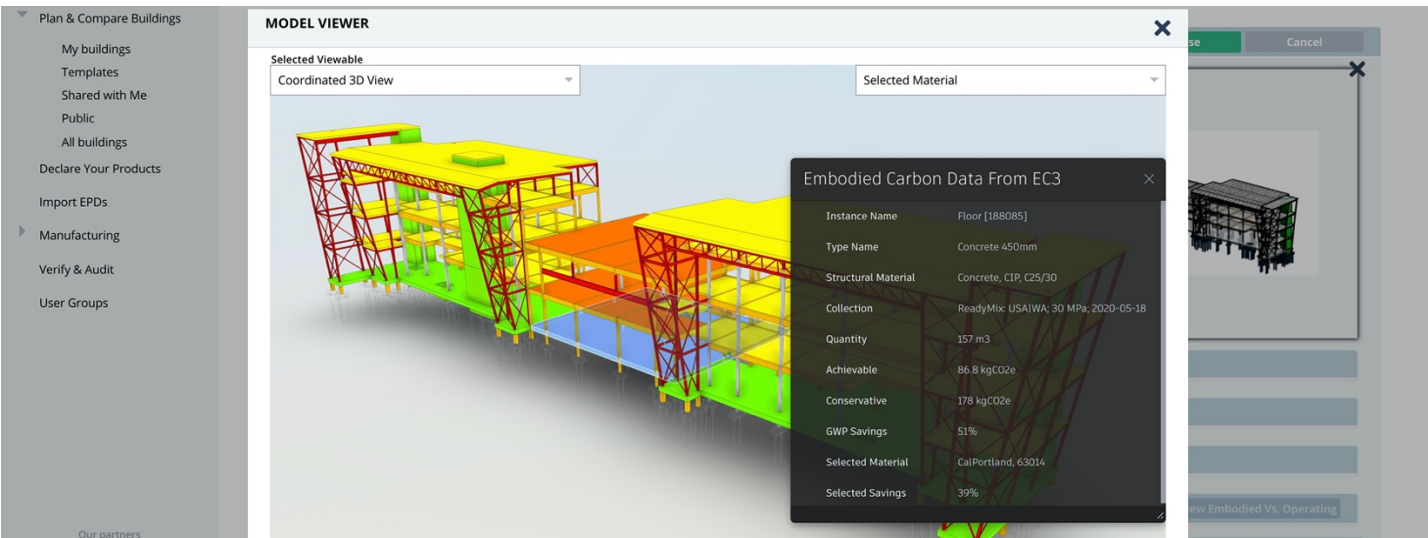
Plan & Compare Buildings
My buildings
Templates
Shared with Me
Public
All buildings
Declare Your Products
Import EPDs
Manufacturing
Verify & Audit
User Groups

Our partners

MODEL VIEWER

Selected Viewable
Coordinated 3D View
Selected Material

Embodied Carbon Data From EC3

| Instance Name | Floor [188085] |
|---|---|
| Type Name | Concrete 450mm |
| Structural Material | Concrete, CIP, C25/30 |
| Collection | ReadyMix: USA\|WA; 30 MPa; 2020-05-18 |
| Quantity | 157 m3 |
| Achievable | 86.8 kgCO2e |
| Conservative | 178 kgCO2e |
| GWP Savings | 51% |
| Selected Material | CalPortland, 63014 |
| Selected Savings | 39% |

se
Cancel
ew Embodied Vs. Operating